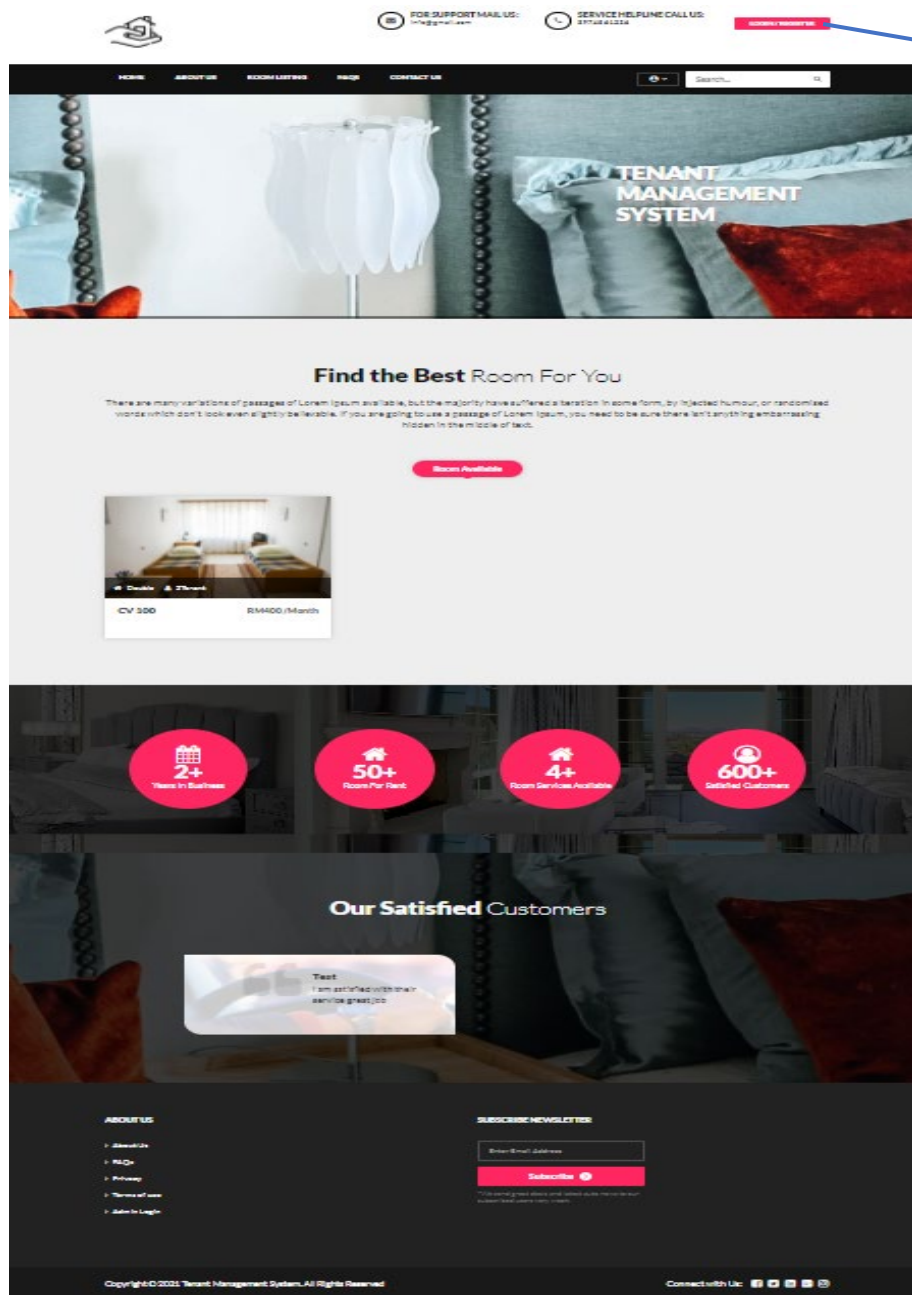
FOR SUPPORT MAIL US: info@gmail.com

SERVICE HELPLINE CALL US: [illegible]

LOGIN / REGISTER

HOME ABOUT US ROOM LISTING FAQS CONTACT US

Search...

TENANT MANAGEMENT SYSTEM

**Find the Best** Room For You

There are many variations of passages of Lorem Ipsum available, but the majority have suffered alteration in some form, by injected humour, or randomized words which don't look even slightly believable. If you are going to use a passage of Lorem Ipsum, you need to be sure there isn't anything embarrassing hidden in the middle of text.

Room Available

Double 2Tenant

CV 100 RM400/Month

2+ Years In Business

50+ Room For Rent

4+ Room Services Available

600+ Satisfied Customers

**Our Satisfied** Customers

Test
I am satisfied with their service great job

ABOUT US

About Us
FAQs
Privacy
Terms of use
Admin Login

SUBSCRIBE NEWSLETTER

Enter Email Address

Subscribe

*We send great deals and latest auto news to our subscribed users very week.

Copyright © 2021 Tenant Management System. All Rights Reserved

Connect with Us: